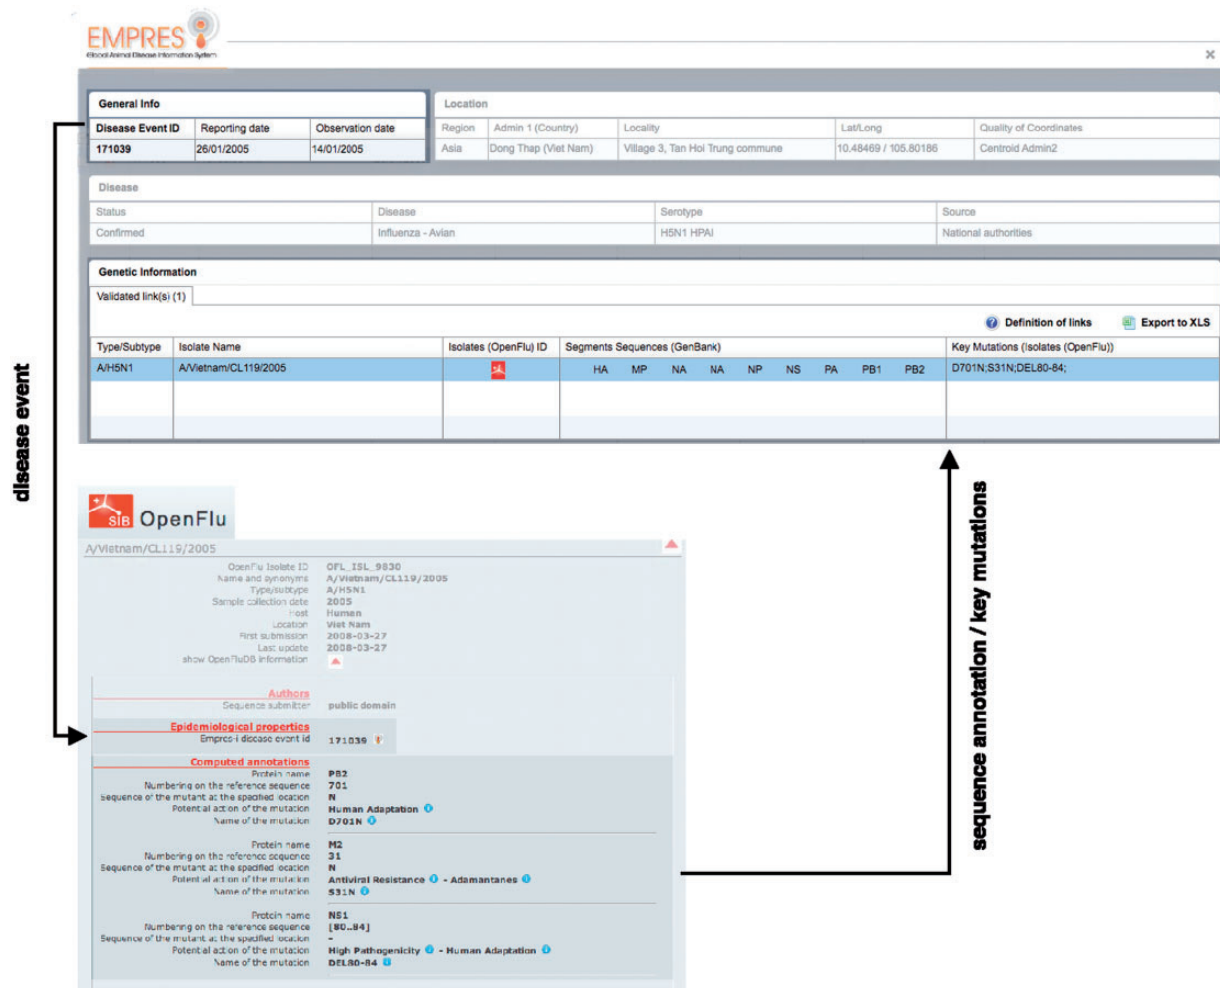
EMPRES
Global Animal Disease Information System

×

General Info

| Disease Event ID | Reporting date | Observation date |
|---|---|---|
| 171039 | 26/01/2005 | 14/01/2005 |

Location

| Region | Admin 1 (Country) | Locality | Lat/Long | Quality of Coordinates |
|---|---|---|---|---|
| Asia | Dong Thap (Viet Nam) | Village 3, Tan Hoi Trung commune | 10.48469 / 105.80186 | Centroid Admin2 |

Disease

| Status | Disease | Serotype | Source |
|---|---|---|---|
| Confirmed | Influenza - Avian | H5N1 HPAI | National authorities |

Genetic Information

Validated link(s) (1)

Definition of links    Export to XLS

| Type/Subtype | Isolate Name | Isolates (OpenFlu) ID | Segments Sequences (GenBank) | Key Mutations (Isolates (OpenFlu)) |
|---|---|---|---|---|
| A/H5N1 | A/Vietnam/CL119/2005 | | HA MP NA NA NP NS PA PB1 PB2 | D701N;S31N;DEL80-84; |

disease event

sequence annotation / key mutations

SIB OpenFlu

A/Vietnam/CL119/2005

OpenFlu Isolate ID OFL_ISL_9830
Name and synonyms A/Vietnam/CL119/2005
Type/subtype A/H5N1
Sample collection date 2005
Host Human
Location Viet Nam
First submission 2008-03-27
Last update 2008-03-27
show OpenFluDB information

Authors
Sequence submitter public domain

Epidemiological properties
Empres-i disease event id 171039

Computed annotations
Protein name PB2
Numbering on the reference sequence 701
Sequence of the mutant at the specified location N
Potential action of the mutation Human Adaptation
Name of the mutation D701N

Protein name M2
Numbering on the reference sequence 31
Sequence of the mutant at the specified location N
Potential action of the mutation Antiviral Resistance - Adamantanes
Name of the mutation S31N

Protein name NS1
Numbering on the reference sequence [80..84]
Sequence of the mutant at the specified location -
Potential action of the mutation High Pathogenicity - Human Adaptation
Name of the mutation DEL80-84